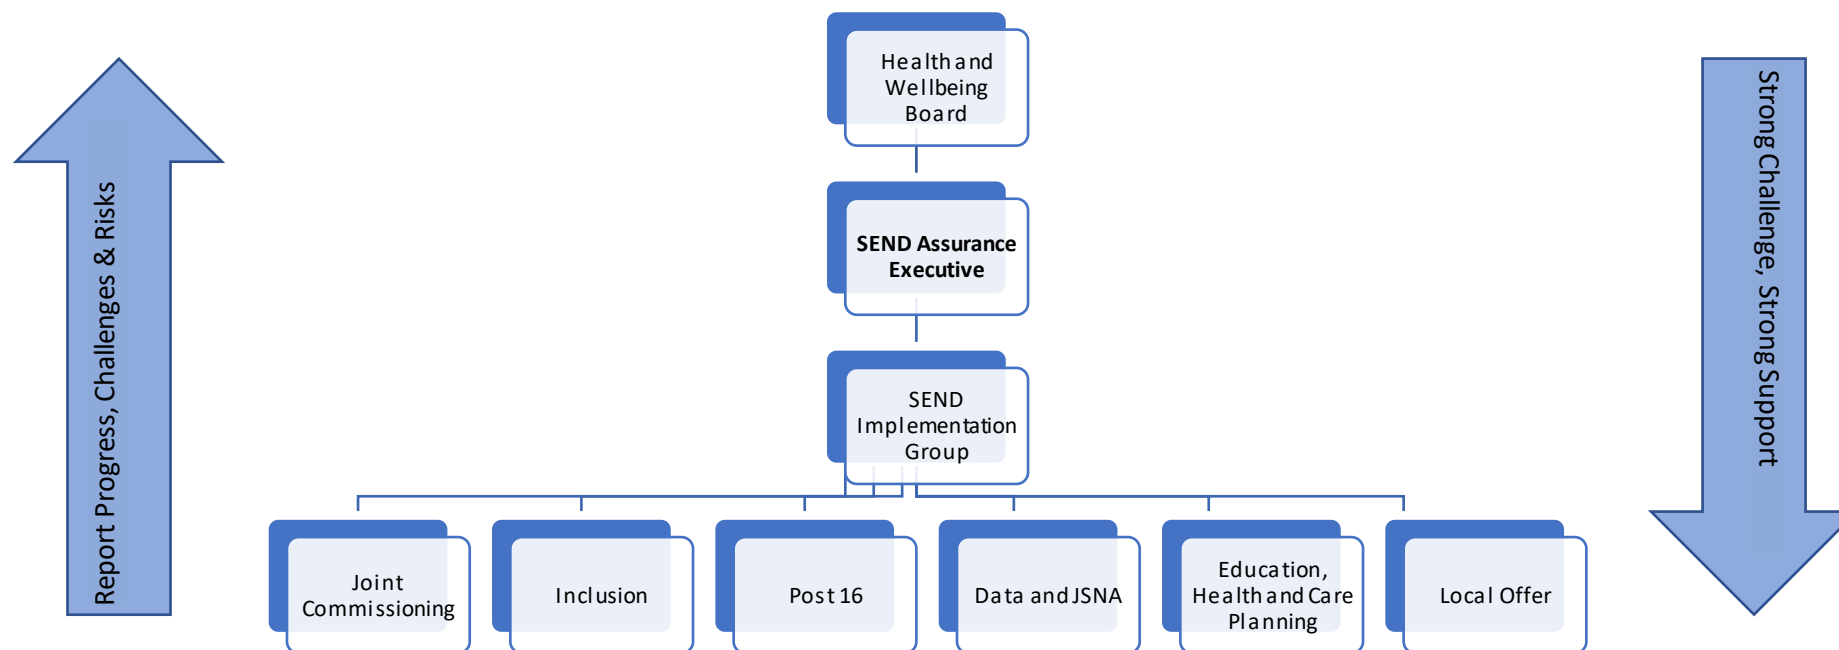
Report Progress, Challenges & Risks

Health and Wellbeing Board

SEND Assurance Executive

SEND Implementation Group

Joint Commissioning

Inclusion

Post 16

Data and JSNA

Education, Health and Care Planning

Local Offer

Strong Challenge, Strong Support